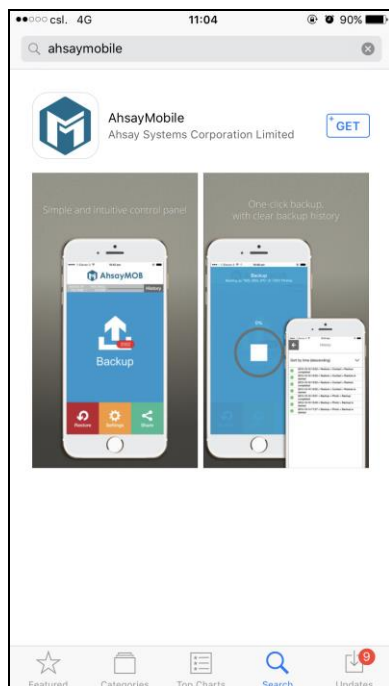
●●○○○ csl. 4G 11:04 90%

ahsaymobile

AhsayMobile
Ahsay Systems Corporation Limited
GET

Simple and intuitive control panel

AhsayMOB
History
Backup
Restore
Settings
Share

One-click backup, with clear backup history

Backup
0%

Featured Categories Top Charts Search Updates
9